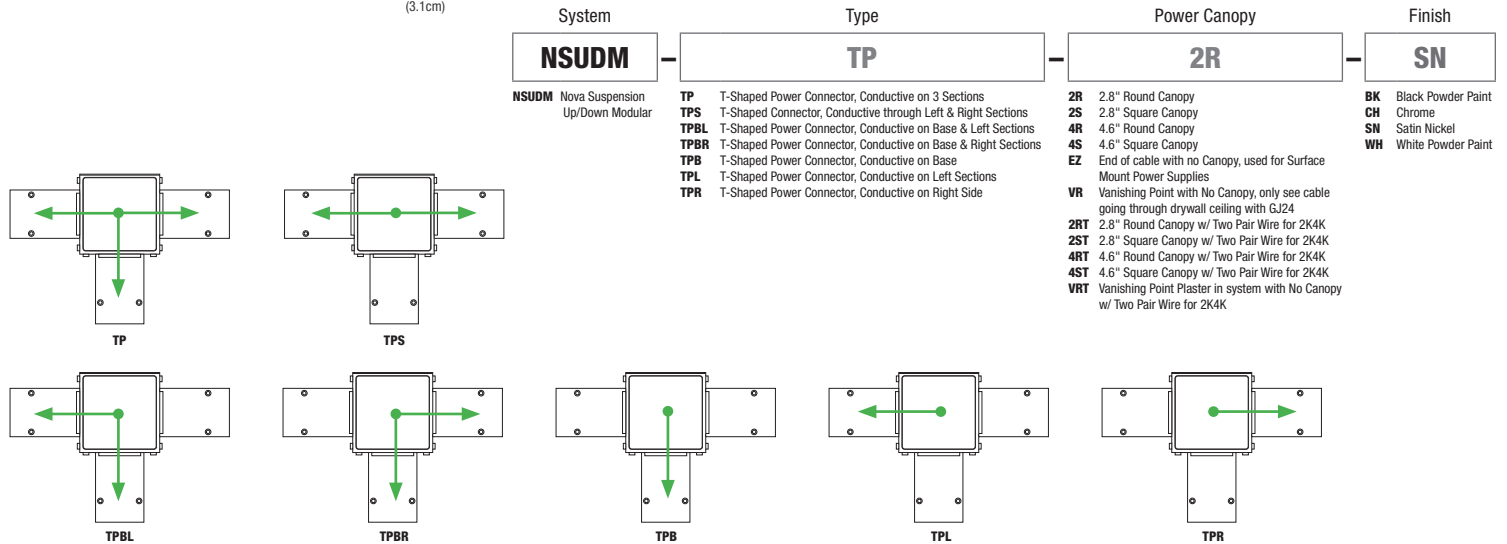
(3.1cm)

System

NSUDM

Type

TP

Power Canopy

2R

Finish

SN

NSUDM Nova Suspension Up/Down Modular

TP T-Shaped Power Connector, Conductive on 3 Sections
TPS T-Shaped Connector, Conductive through Left & Right Sections
TPBL T-Shaped Power Connector, Conductive on Base & Left Sections
TPBR T-Shaped Power Connector, Conductive on Base & Right Sections
TPB T-Shaped Power Connector, Conductive on Base
TPL T-Shaped Power Connector, Conductive on Left Sections
TPR T-Shaped Power Connector, Conductive on Right Side

2R 2.8" Round Canopy
2S 2.8" Square Canopy
4R 4.6" Round Canopy
4S 4.6" Square Canopy
EZ End of cable with no Canopy, used for Surface Mount Power Supplies
VR Vanishing Point with No Canopy, only see cable going through drywall ceiling with GJ24
2RT 2.8" Round Canopy w/ Two Pair Wire for 2K4K
2ST 2.8" Square Canopy w/ Two Pair Wire for 2K4K
4RT 4.6" Round Canopy w/ Two Pair Wire for 2K4K
4ST 4.6" Square Canopy w/ Two Pair Wire for 2K4K
VRT Vanishing Point Plaster in system with No Canopy w/ Two Pair Wire for 2K4K

BK Black Powder Paint
CH Chrome
SN Satin Nickel
WH White Powder Paint

TP

TPS

TPBL

TPBR

TPB

TPL

TPR